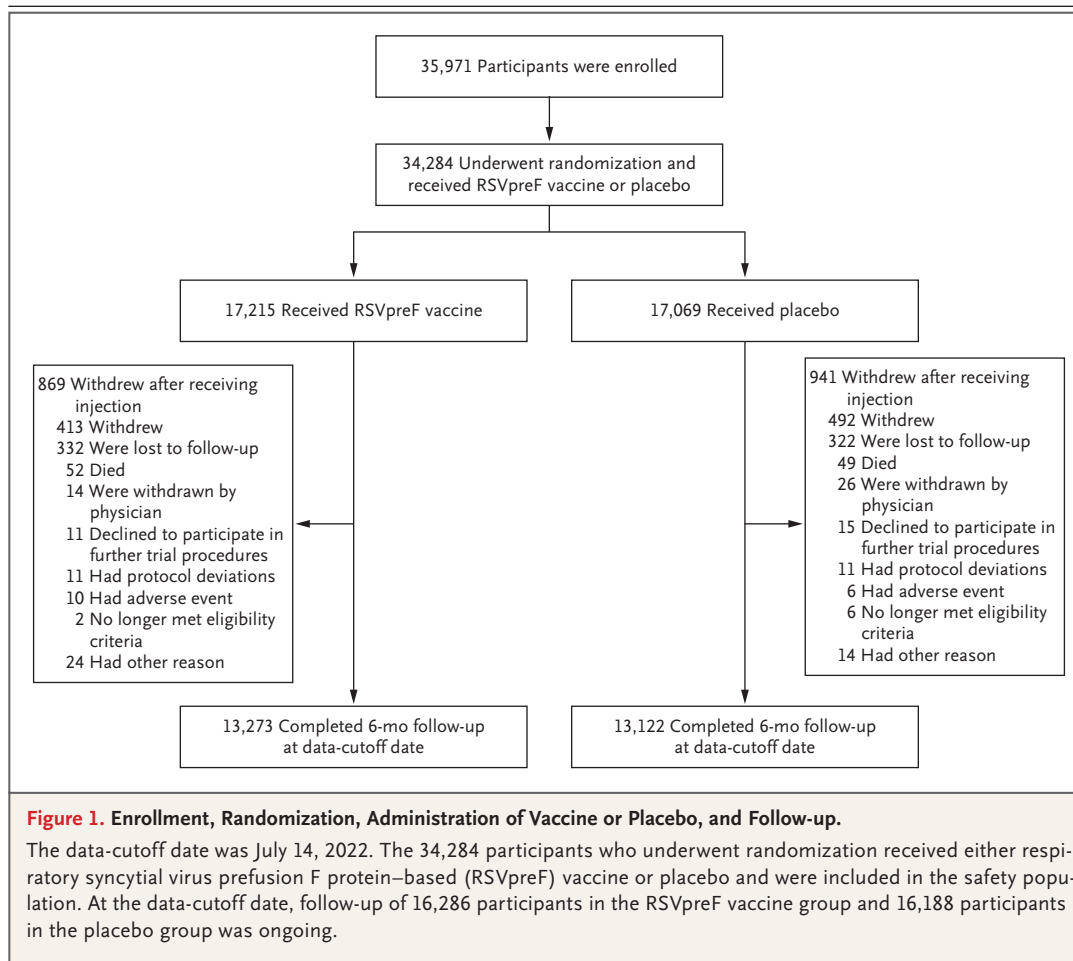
35,971 Participants were enrolled

34,284 Underwent randomization and received RSVpreF vaccine or placebo

17,215 Received RSVpreF vaccine

17,069 Received placebo

869 Withdrew after receiving injection
413 Withdrew
332 Were lost to follow-up
52 Died
14 Were withdrawn by physician
11 Declined to participate in further trial procedures
11 Had protocol deviations
10 Had adverse event
2 No longer met eligibility criteria
24 Had other reason

941 Withdrew after receiving injection
492 Withdrew
322 Were lost to follow-up
49 Died
26 Were withdrawn by physician
15 Declined to participate in further trial procedures
11 Had protocol deviations
6 Had adverse event
6 No longer met eligibility criteria
14 Had other reason

13,273 Completed 6-mo follow-up at data-cutoff date

13,122 Completed 6-mo follow-up at data-cutoff date

**Figure 1.** Enrollment, Randomization, Administration of Vaccine or Placebo, and Follow-up.

The data-cutoff date was July 14, 2022. The 34,284 participants who underwent randomization received either respiratory syncytial virus prefusion F protein–based (RSVpreF) vaccine or placebo and were included in the safety population. At the data-cutoff date, follow-up of 16,286 participants in the RSVpreF vaccine group and 16,188 participants in the placebo group was ongoing.